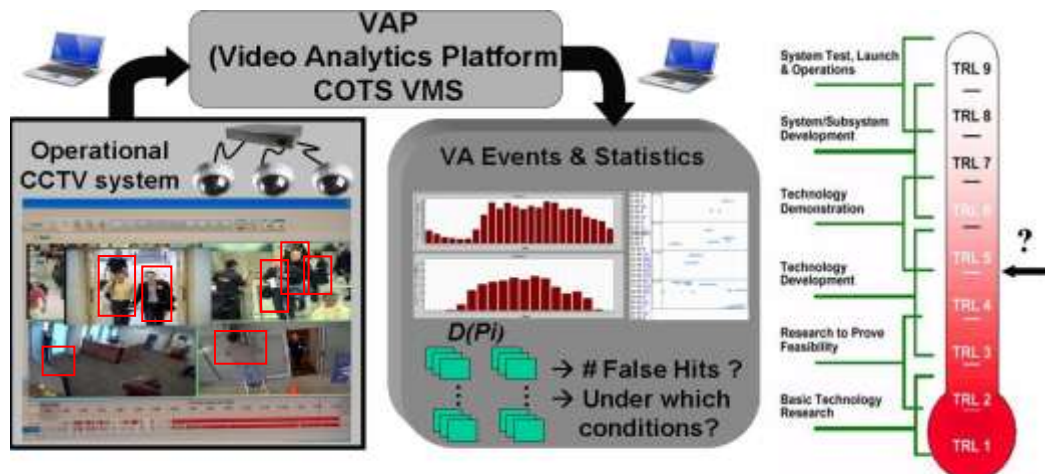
VAP
(Video Analytics Platform
COTS VMS

Operational CCTV system

VA Events & Statistics

D(Pi)

→ # False Hits ?
→ Under which conditions?

System Test, Launch & Operations
System/Subsystem Development
Technology Demonstration
Technology Development
Research to Prove Feasibility
Basic Technology Research

TRL 9
TRL 8
TRL 7
TRL 6
TRL 5
TRL 4
TRL 3
TRL 2
TRL 1

?